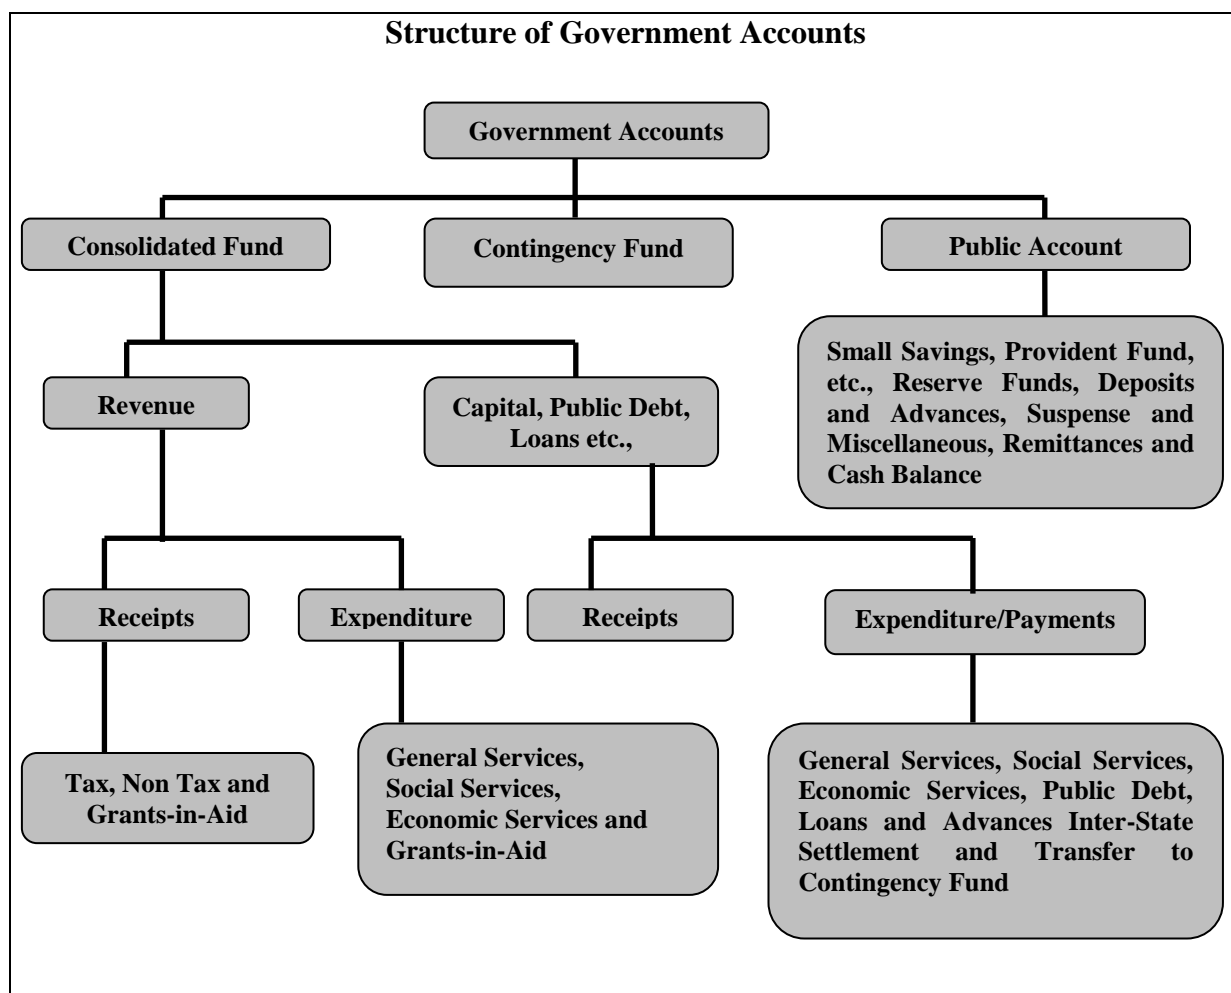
Structure of Government Accounts

Government Accounts

Consolidated Fund

Contingency Fund

Public Account

Small Savings, Provident Fund, etc., Reserve Funds, Deposits and Advances, Suspense and Miscellaneous, Remittances and Cash Balance

Revenue

Capital, Public Debt, Loans etc.,

Receipts

Expenditure

Receipts

Expenditure/Payments

Tax, Non Tax and Grants-in-Aid

General Services, Social Services, Economic Services and Grants-in-Aid

General Services, Social Services, Economic Services, Public Debt, Loans and Advances Inter-State Settlement and Transfer to Contingency Fund